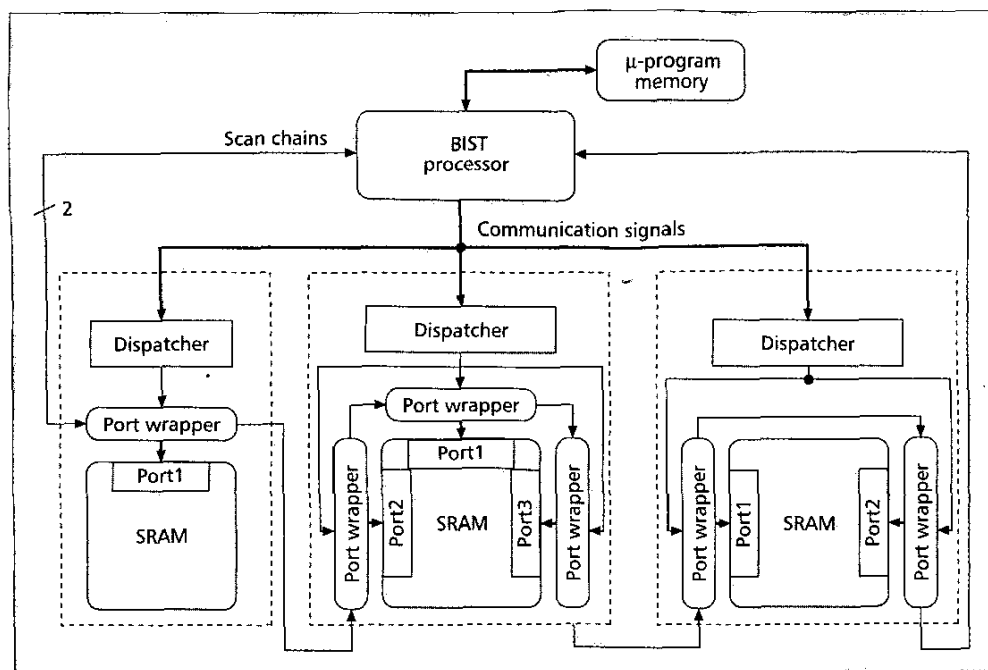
μ-program memory

Scan chains

BIST processor

2

Communication signals

Dispatcher

Port wrapper

Port1

SRAM

Dispatcher

Port wrapper

Port1

Port wrapper

Port2

SRAM

Port3

Port wrapper

Dispatcher

Port wrapper

Port1

SRAM

Port2

Port wrapper